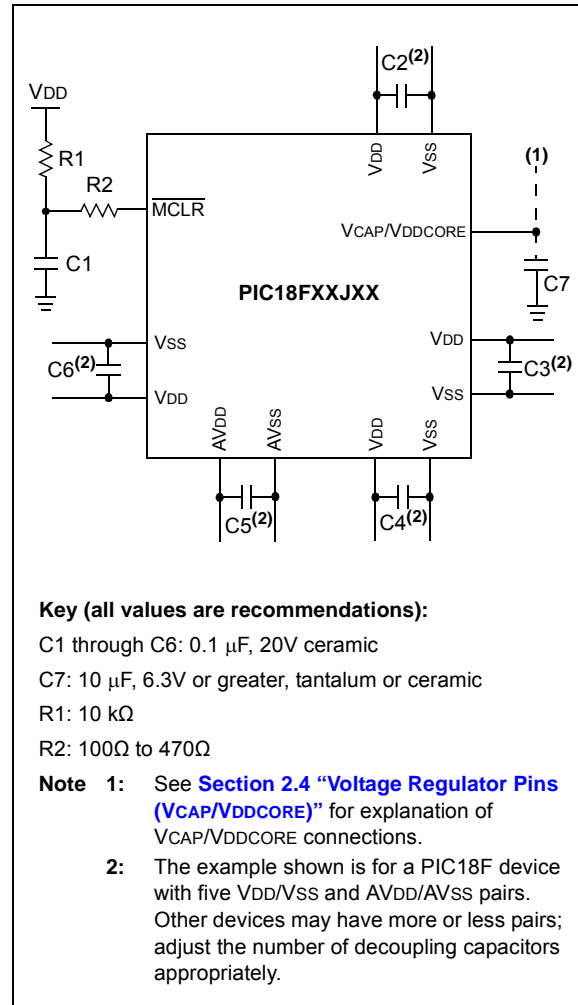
C2$^{(2)}$

VDD

VDD

VSS

R1

(1)

R2

MCLR

VCAP/VDDCORE

C1

C7

PIC18FXXJXX

VSS

VDD

C6$^{(2)}$

C3$^{(2)}$

VDD

VSS

AVDD

AVSS

VDD

VSS

C5$^{(2)}$

C4$^{(2)}$

**Key (all values are recommendations):**

C1 through C6: 0.1 $\mu$F, 20V ceramic

C7: 10 $\mu$F, 6.3V or greater, tantalum or ceramic

R1: 10 k$\Omega$

R2: 100$\Omega$ to 470$\Omega$

**Note 1:** See **Section 2.4 "Voltage Regulator Pins (VCAP/VDDCORE)"** for explanation of VCAP/VDDCORE connections.

**2:** The example shown is for a PIC18F device with five VDD/VSS and AVDD/AVSS pairs. Other devices may have more or less pairs; adjust the number of decoupling capacitors appropriately.